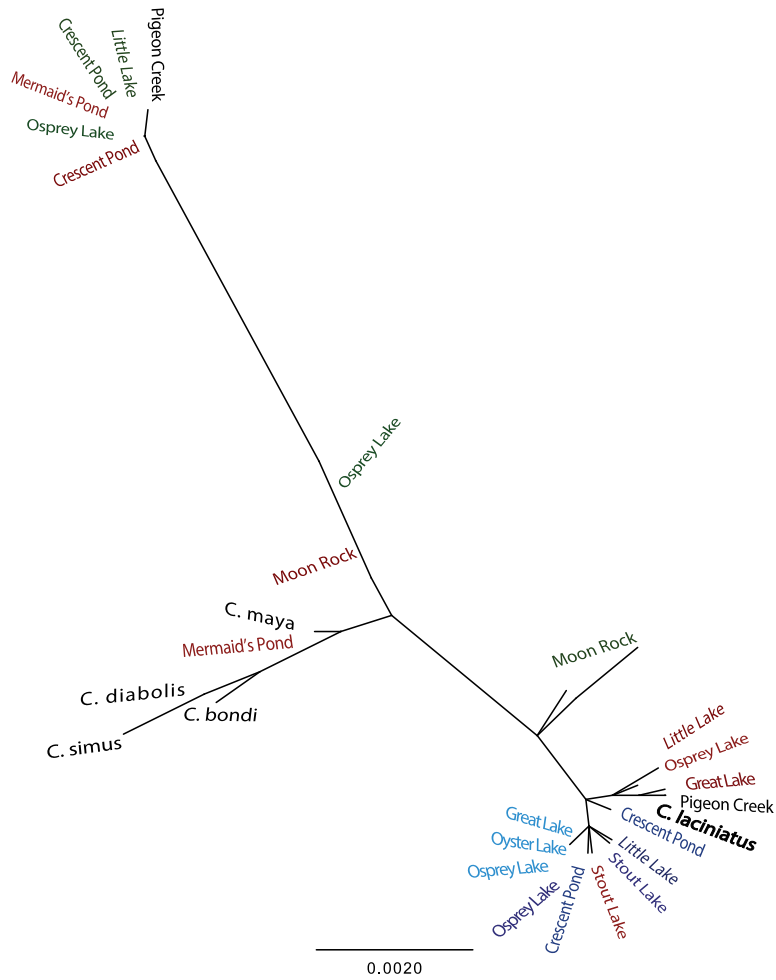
Crescent Pond
Little Lake
Pigeon Creek
Mermaid's Pond
Osprey Lake
Crescent Pond

Osprey Lake

Moon Rock

C. maya
Mermaid's Pond

C. diabolis
C. bondi
C. simus

Moon Rock

Little Lake
Osprey Lake
Great Lake
Pigeon Creek
C. laciniatus
Crescent Pond
Great Lake
Oyster Lake
Little Lake
Osprey Lake
Stout Lake
Stout Lake
Crescent Pond
Osprey Lake

0.0020